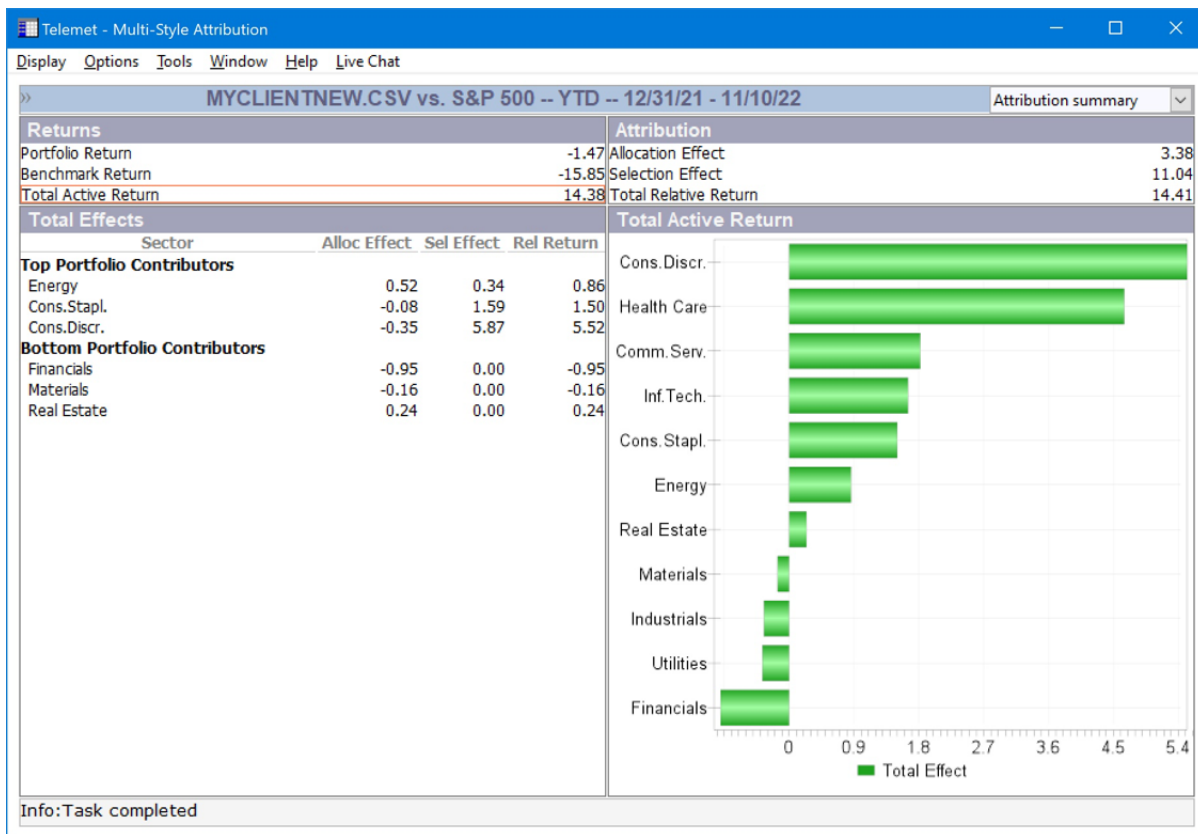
Telemet - Multi-Style Attribution

Display Options Tools Window Help Live Chat

MYCLIENTNEW.CSV vs. S&P 500 -- YTD -- 12/31/21 - 11/10/22

Attribution summary

Returns

| | |
|---|---|
| Portfolio Return | -1.47 |
| Benchmark Return | -15.85 |
| Total Active Return | 14.38 |

Attribution

| | |
|---|---|
| Allocation Effect | 3.38 |
| Selection Effect | 11.04 |
| Total Relative Return | 14.41 |

Total Effects

| Sector | Alloc Effect | Sel Effect | Rel Return |
|---|---|---|---|
| Top Portfolio Contributors | | | |
| Energy | 0.52 | 0.34 | 0.86 |
| Cons.Stapl. | -0.08 | 1.59 | 1.50 |
| Cons.Discr. | -0.35 | 5.87 | 5.52 |
| Bottom Portfolio Contributors | | | |
| Financials | -0.95 | 0.00 | -0.95 |
| Materials | -0.16 | 0.00 | -0.16 |
| Real Estate | 0.24 | 0.00 | 0.24 |

Total Active Return

Cons.Discr.
Health Care
Comm.Serv.
Inf.Tech.
Cons.Stapl.
Energy
Real Estate
Materials
Industrials
Utilities
Financials

0 0.9 1.8 2.7 3.6 4.5 5.4

Total Effect

Info:Task completed